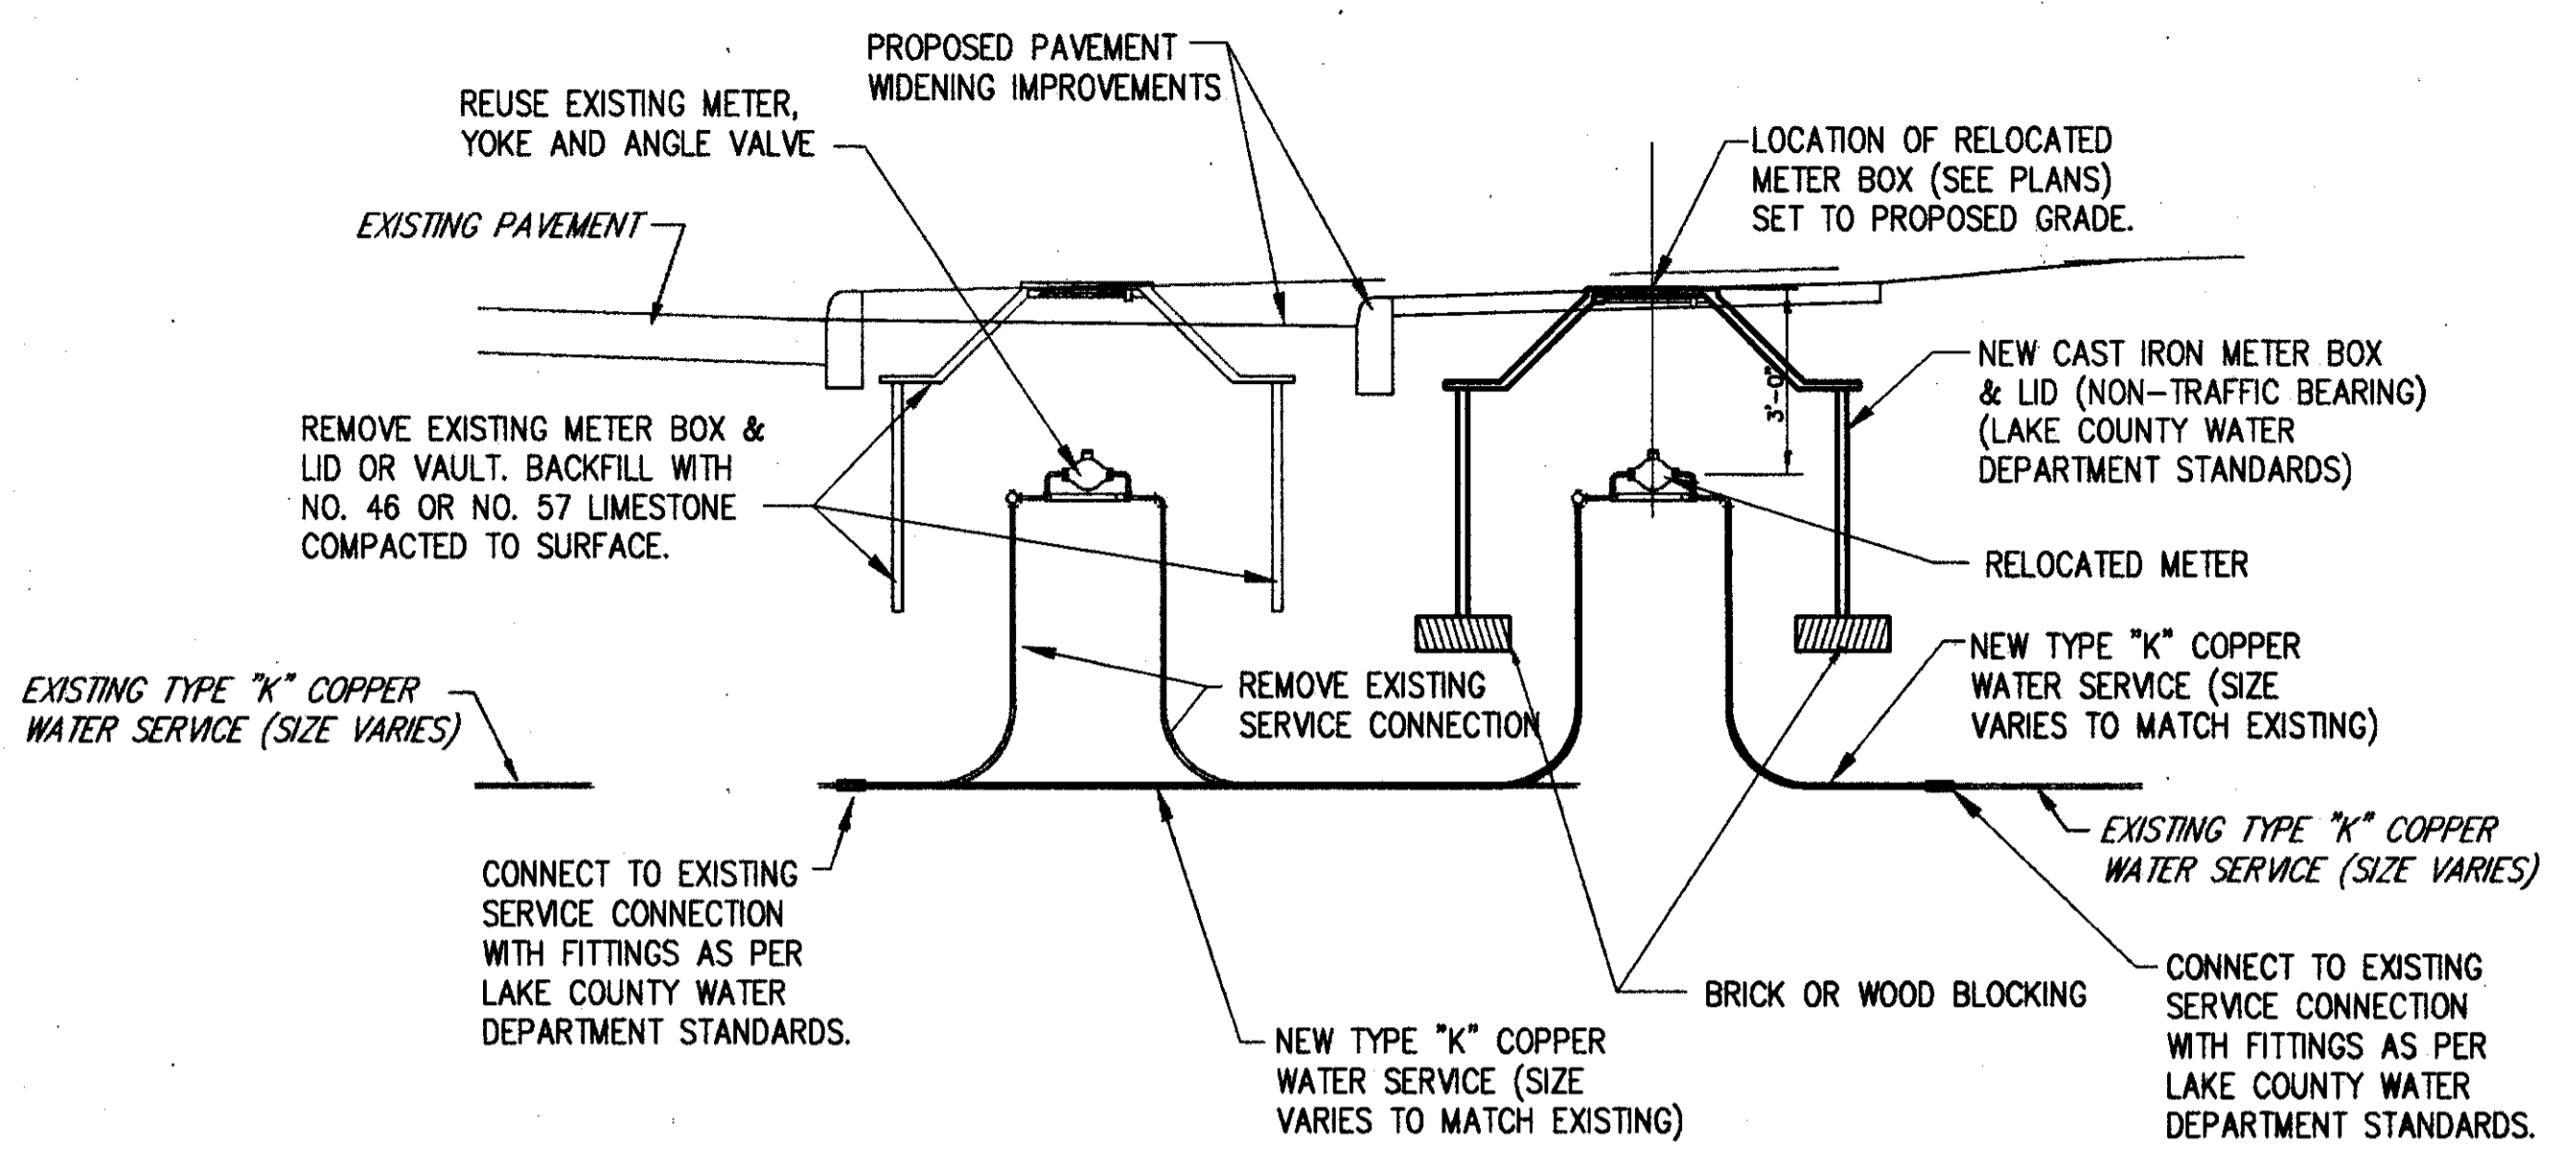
PROPOSED PAVEMENT WIDENING IMPROVEMENTS

REUSE EXISTING METER, YOKE AND ANGLE VALVE

LOCATION OF RELOCATED METER BOX (SEE PLANS) SET TO PROPOSED GRADE.

EXISTING PAVEMENT

3'-0"

NEW CAST IRON METER BOX & LID (NON-TRAFFIC BEARING) (LAKE COUNTY WATER DEPARTMENT STANDARDS)

REMOVE EXISTING METER BOX & LID OR VAULT. BACKFILL WITH NO. 46 OR NO. 57 LIMESTONE COMPACTED TO SURFACE.

RELOCATED METER

NEW TYPE "K" COPPER WATER SERVICE (SIZE VARIES TO MATCH EXISTING)

EXISTING TYPE "K" COPPER WATER SERVICE (SIZE VARIES)

REMOVE EXISTING SERVICE CONNECTION

EXISTING TYPE "K" COPPER WATER SERVICE (SIZE VARIES)

CONNECT TO EXISTING SERVICE CONNECTION WITH FITTINGS AS PER LAKE COUNTY WATER DEPARTMENT STANDARDS.

BRICK OR WOOD BLOCKING

CONNECT TO EXISTING SERVICE CONNECTION WITH FITTINGS AS PER LAKE COUNTY WATER DEPARTMENT STANDARDS.

NEW TYPE "K" COPPER WATER SERVICE (SIZE VARIES TO MATCH EXISTING)